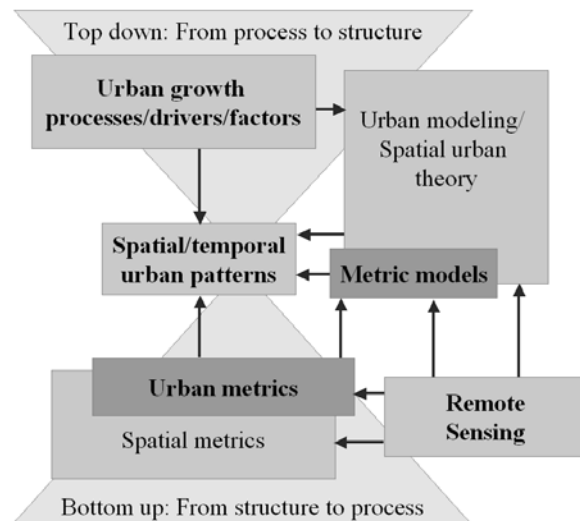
Top down: From process to structure

Urban growth processes/drivers/factors

Urban modeling/ Spatial urban theory

Spatial/temporal urban patterns

Metric models

Urban metrics

Spatial metrics

Remote Sensing

Bottom up: From structure to process